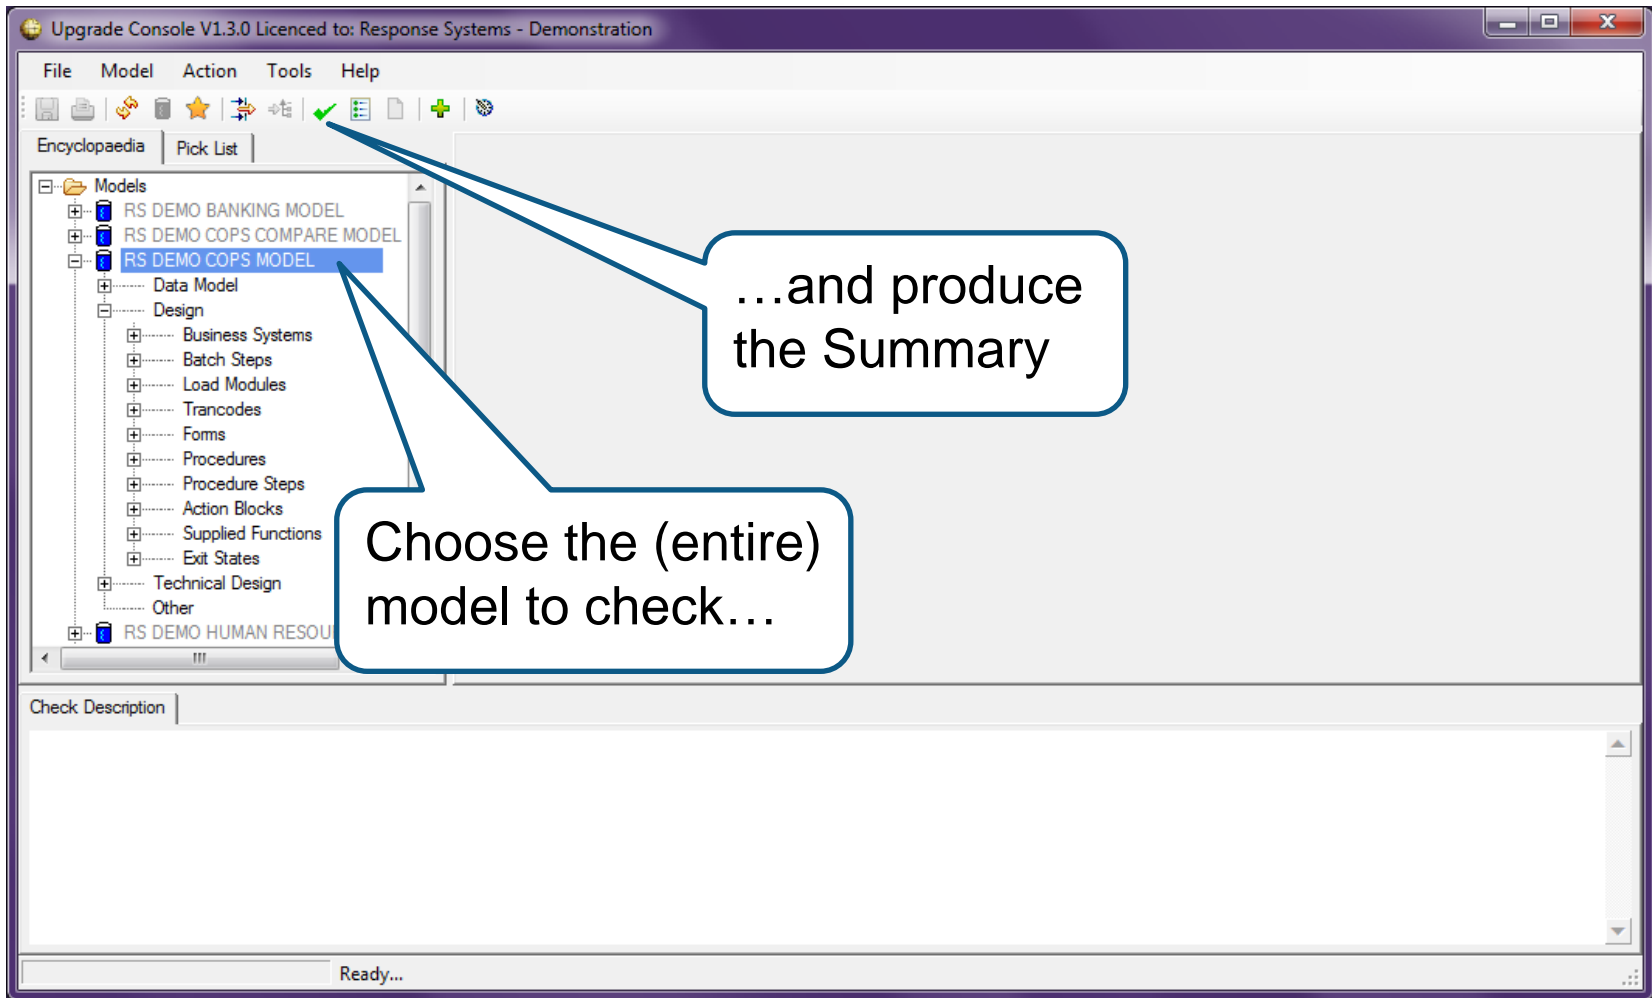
Upgrade Console V1.3.0 Licenced to: Response Systems - Demonstration

File Model Action Tools Help

Encyclopaedia Pick List

Models
RS DEMO BANKING MODEL
RS DEMO COPS COMPARE MODEL
RS DEMO COPS MODEL
Data Model
Design
Business Systems
Batch Steps
Load Modules
Trancodes
Forms
Procedures
Procedure Steps
Action Blocks
Supplied Functions
Exit States
Technical Design
Other
RS DEMO HUMAN RESOU

…and produce the Summary

Choose the (entire) model to check…

Check Description

Ready...